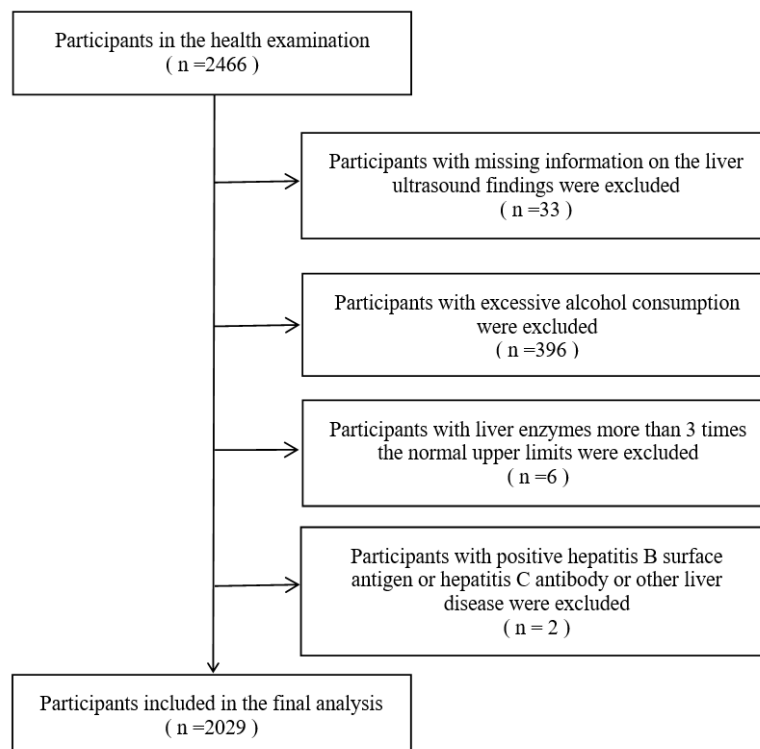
Participants in the health examination
( n =2466 )

Participants with missing information on the liver ultrasound findings were excluded
( n =33 )

Participants with excessive alcohol consumption were excluded
( n =396 )

Participants with liver enzymes more than 3 times the normal upper limits were excluded
( n =6 )

Participants with positive hepatitis B surface antigen or hepatitis C antibody or other liver disease were excluded
( n = 2 )

Participants included in the final analysis
( n =2029 )